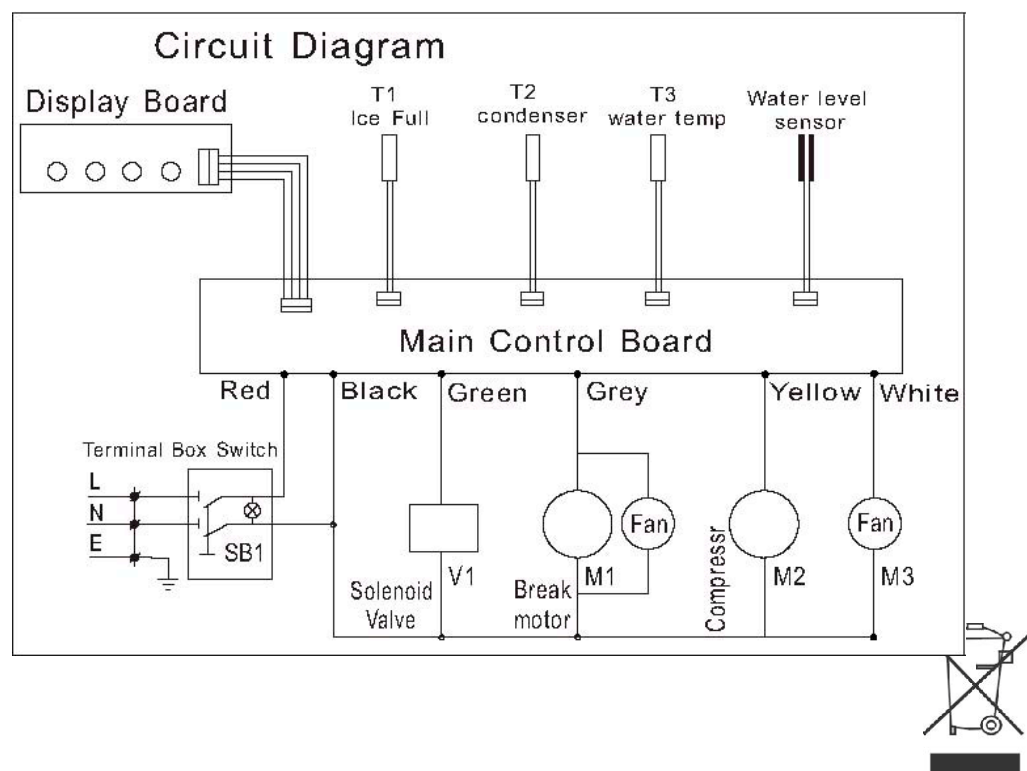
Circuit Diagram

Display Board

T1
Ice Full

T2
condenser

T3
water temp

Water level
sensor

Main Control Board

Red

Black

Green

Grey

Yellow

White

Terminal Box Switch

L

N

E

SB1

V1

Solenoid
Valve

Fan

Break
motor

M1

Compressr

Fan

M2

M3